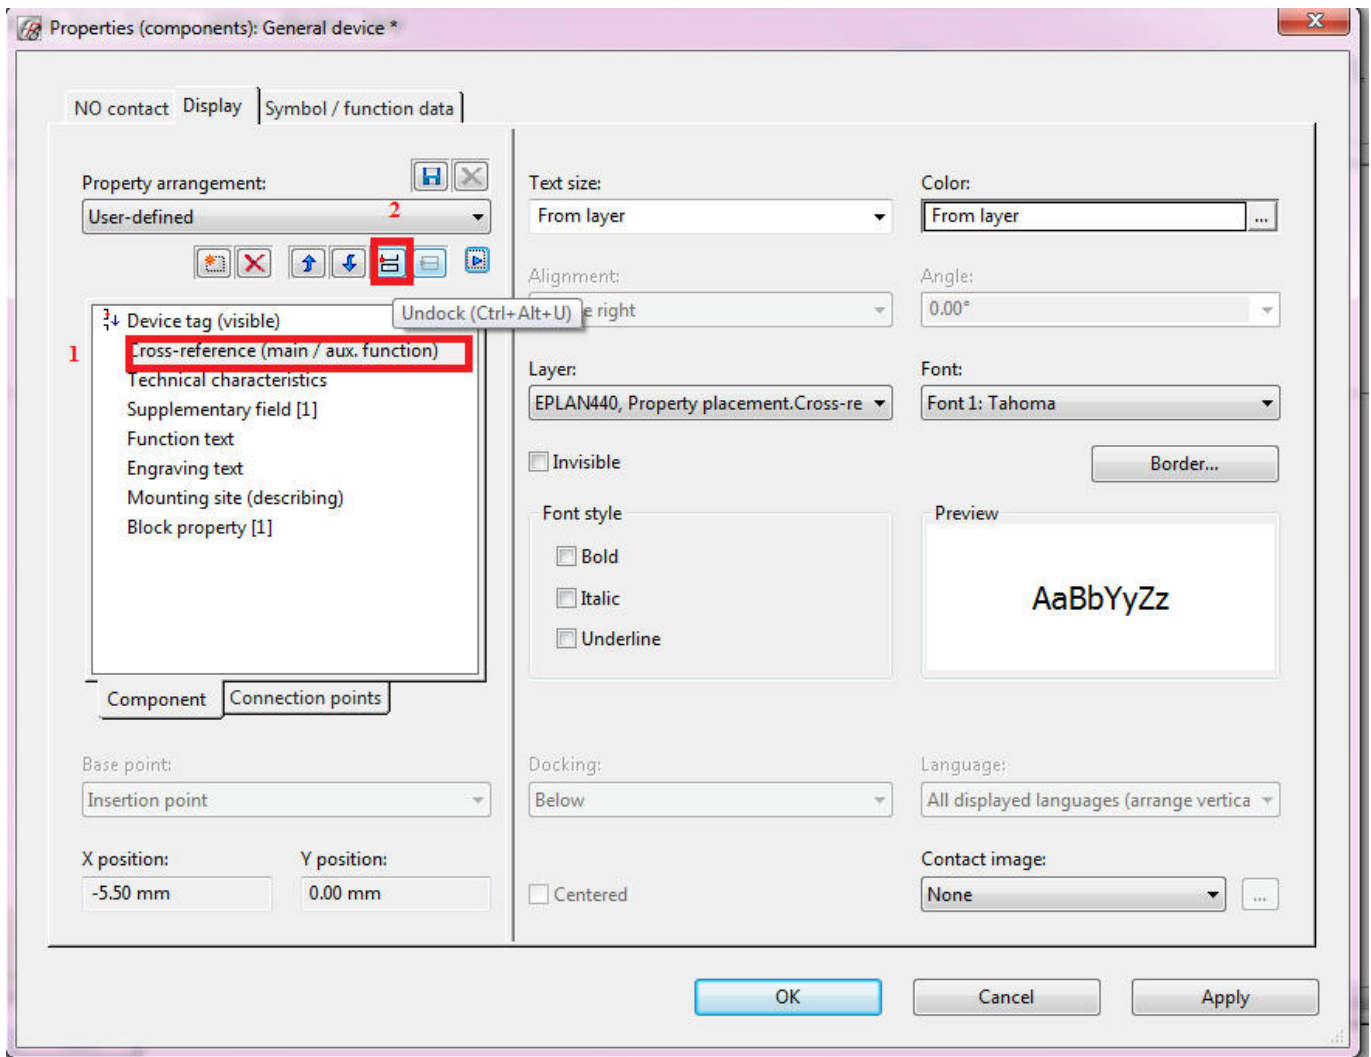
Properties (components): General device *

NO contact | Display | Symbol / function data

Property arrangement:
User-defined
2

Undock (Ctrl+Alt+U)

Device tag (visible)
1
Cross-reference (main / aux. function)
Technical characteristics
Supplementary field [1]
Function text
Engraving text
Mounting site (describing)
Block property [1]

Component | Connection points

Base point:
Insertion point

X position:
-5.50 mm

Y position:
0.00 mm

Text size:
From layer

Color:
From layer
...

Alignment:
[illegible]e right

Angle:
0.00°

Layer:
EPLAN440, Property placement.Cross-re

Font:
Font 1: Tahoma

Invisible

Border...

Font style
Bold
Italic
Underline

Preview
AaBbYyZz

Docking:
Below

Language:
All displayed languages (arrange vertica

Contact image:
None
...

Centered

OK | Cancel | Apply